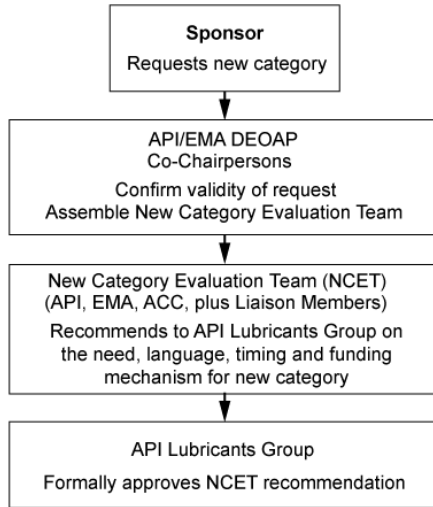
Sponsor
Requests new category

API/EMA DEOAP
Co-Chairpersons
Confirm validity of request
Assemble New Category Evaluation Team

New Category Evaluation Team (NCET)
(API, EMA, ACC, plus Liaison Members)
Recommends to API Lubricants Group on the need, language, timing and funding mechanism for new category

API Lubricants Group
Formally approves NCET recommendation